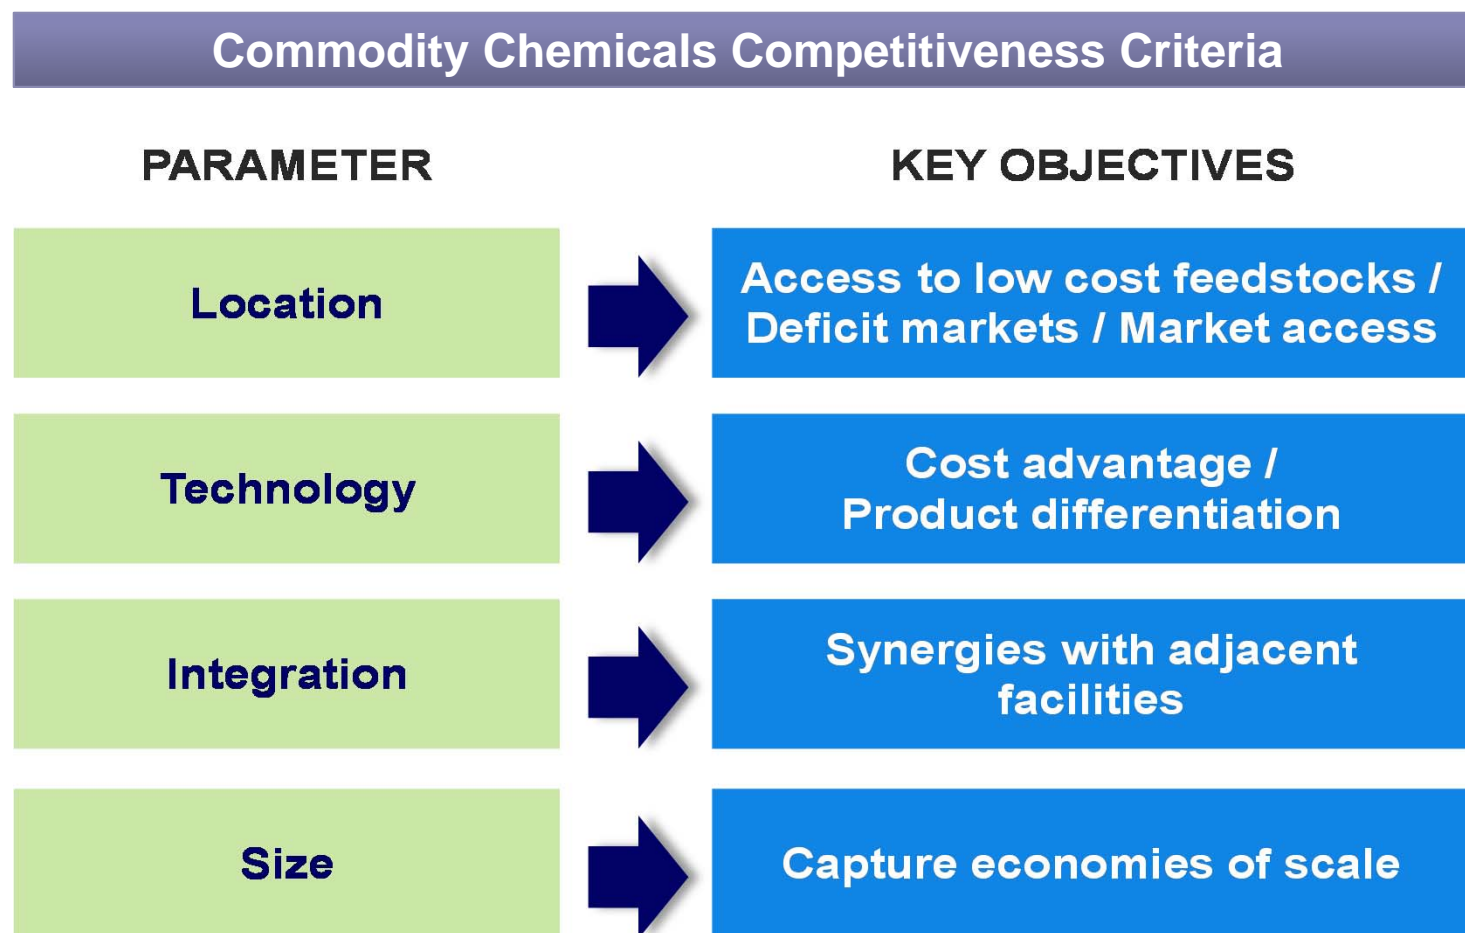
Commodity Chemicals Competitiveness Criteria

| PARAMETER | KEY OBJECTIVES |
|---|---|
| Location | Access to low cost feedstocks / Deficit markets / Market access |
| Technology | Cost advantage / Product differentiation |
| Integration | Synergies with adjacent facilities |
| Size | Capture economies of scale |